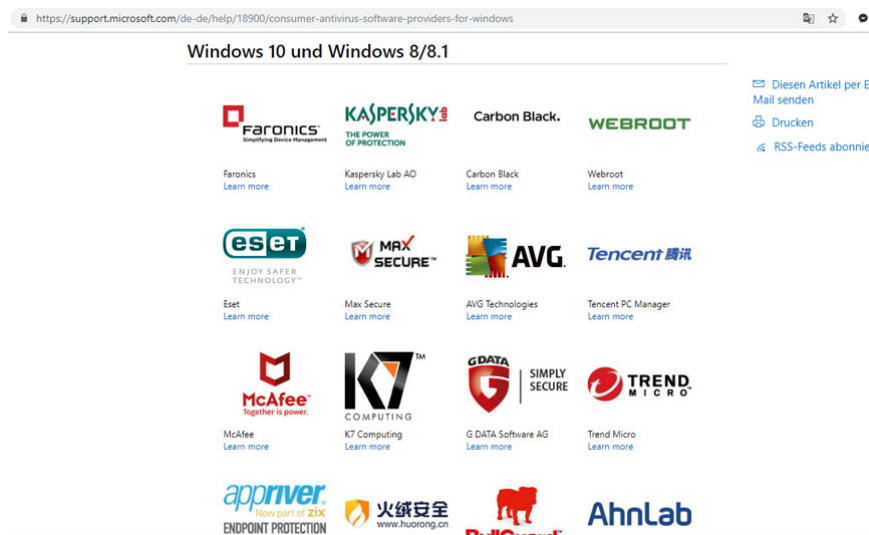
https://support.microsoft.com/de-de/help/18900/consumer-antivirus-software-providers-for-windows

Windows 10 und Windows 8/8.1

Diesen Artikel per E Mail senden

Drucken

RSS-Feeds abonnie

Faronics Simplifying Device Management

Faronics
Learn more

KASPERSKY lab THE POWER OF PROTECTION

Kaspersky Lab AO
Learn more

Carbon Black.

Carbon Black
Learn more

WEBROOT

Webroot
Learn more

eset ENJOY SAFER TECHNOLOGY™

Eset
Learn more

MAX SECURE™

Max Secure
Learn more

AVG.

AVG Technologies
Learn more

Tencent 腾讯

Tencent PC Manager
Learn more

McAfee Together is power.

McAfee
Learn more

K7 COMPUTING

K7 Computing
Learn more

G DATA SIMPLY SECURE

G DATA Software AG
Learn more

TREND MICRO

Trend Micro
Learn more

appriver Now part of zix ENDPOINT PROTECTION

火绒安全 www.huorong.cn

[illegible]

AhnLab